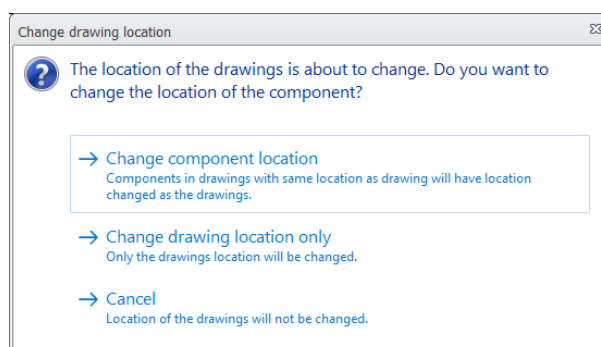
Change drawing location

The location of the drawings is about to change. Do you want to change the location of the component?

→ Change component location
Components in drawings with same location as drawing will have location changed as the drawings.

→ Change drawing location only
Only the drawings location will be changed.

→ Cancel
Location of the drawings will not be changed.